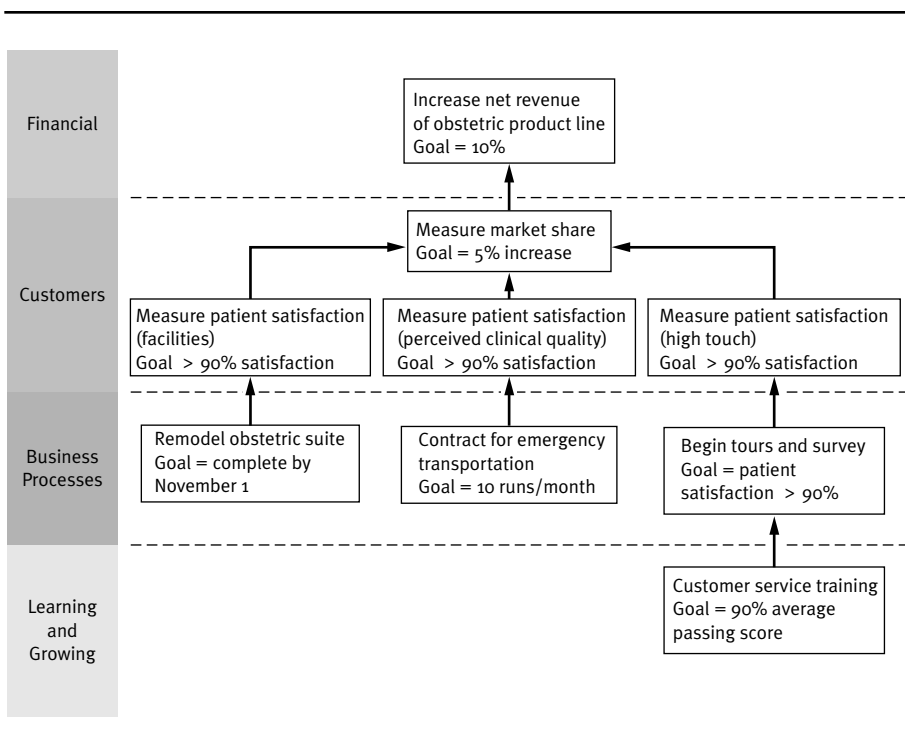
Financial

Increase net revenue of obstetric product line
Goal = 10%

Customers

Measure market share
Goal = 5% increase

Measure patient satisfaction (facilities)
Goal > 90% satisfaction

Measure patient satisfaction (perceived clinical quality)
Goal > 90% satisfaction

Measure patient satisfaction (high touch)
Goal > 90% satisfaction

Business Processes

Remodel obstetric suite
Goal = complete by November 1

Contract for emergency transportation
Goal = 10 runs/month

Begin tours and survey
Goal = patient satisfaction > 90%

Learning and Growing

Customer service training
Goal = 90% average passing score